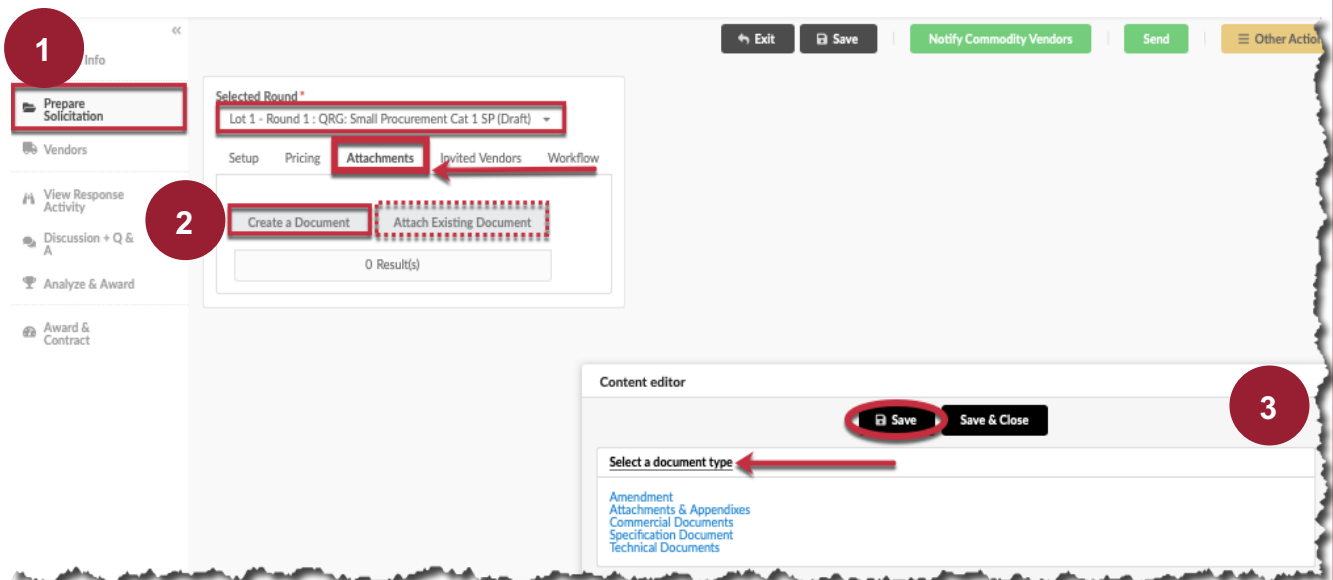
1

«

Info

Prepare Solicitation

Vendors

View Response Activity

Discussion + Q & A

Analyze & Award

Award & Contract

Exit Save Notify Commodity Vendors Send Other Actio

Selected Round *

Lot 1 - Round 1 : QRG: Small Procurement Cat 1 SP (Draft)

Setup Pricing Attachments Invited Vendors Workflow

2

Create a Document Attach Existing Document

0 Result(s)

Content editor

3

Save Save & Close

Select a document type

Amendment
Attachments & Appendixes
Commercial Documents
Specification Document
Technical Documents